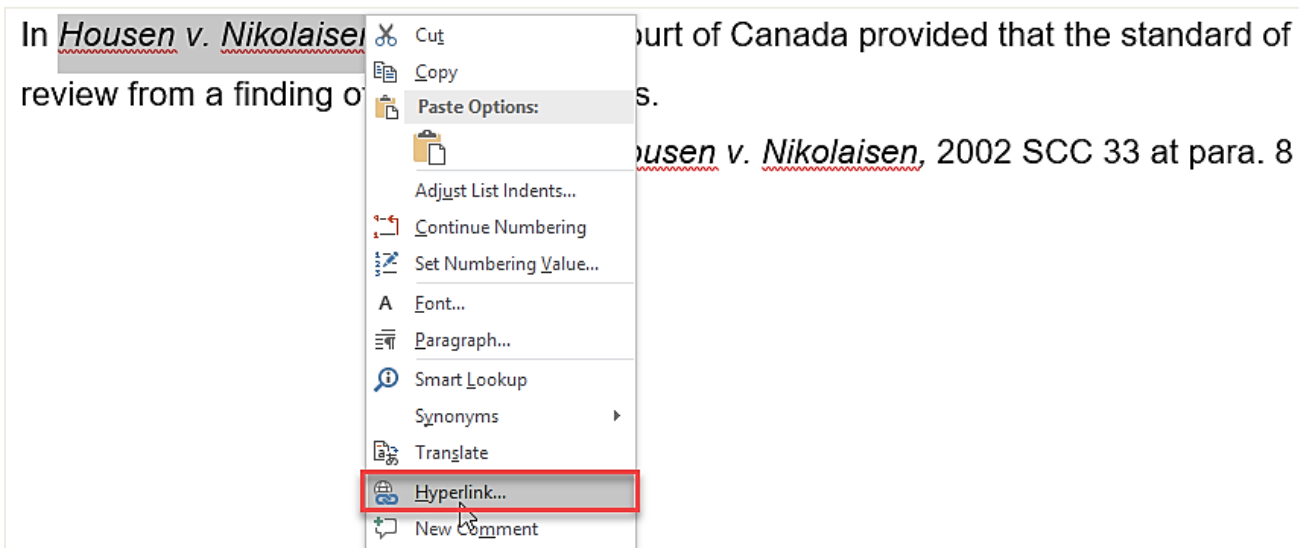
In *Housen v. Nikolaisen* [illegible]ourt of Canada provided that the standard of review from a finding o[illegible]s.

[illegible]ousen v. Nikolaisen, 2002 SCC 33 at para. 8

Cut
Copy
Paste Options:
Adjust List Indents...
Continue Numbering
Set Numbering Value...
Font...
Paragraph...
Smart Lookup
Synonyms
Translate
Hyperlink...
New Comment